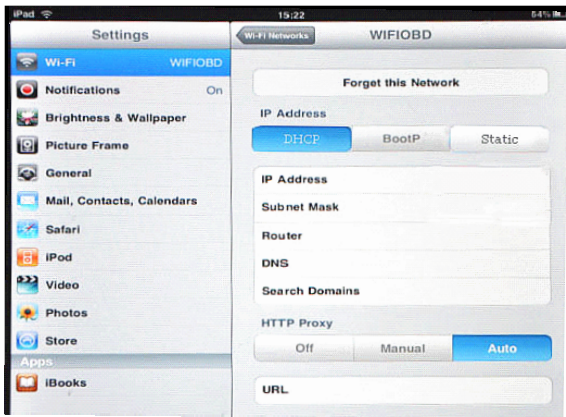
iPad
15:22
84%

Settings
Wi-Fi WIFIOBD
Notifications On
Brightness & Wallpaper
Picture Frame
General
Mail, Contacts, Calendars
Safari
iPod
Video
Photos
Store
Apps
iBooks

Wi-Fi Networks
WIFIOBD

Forget this Network

IP Address
DHCP
BootP
Static

IP Address
Subnet Mask
Router
DNS
Search Domains

HTTP Proxy
Off
Manual
Auto

URL